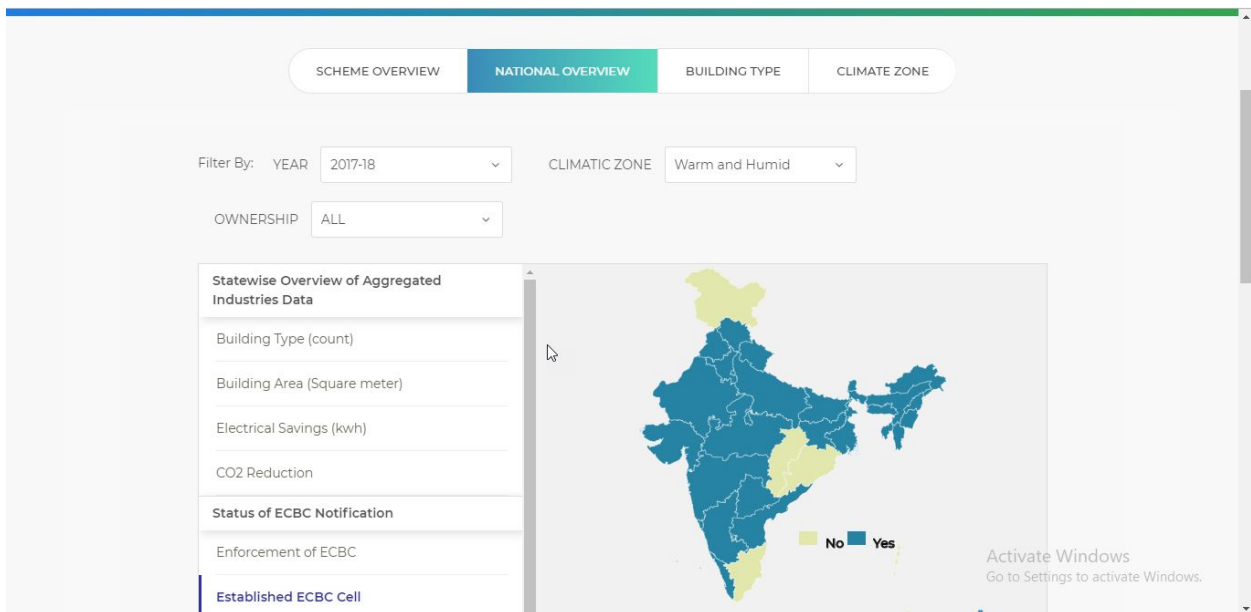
SCHEME OVERVIEW | NATIONAL OVERVIEW | BUILDING TYPE | CLIMATE ZONE

Filter By: YEAR 2017-18

CLIMATIC ZONE Warm and Humid

OWNERSHIP ALL

Statewise Overview of Aggregated Industries Data

Building Type (count)

Building Area (Square meter)

Electrical Savings (kwh)

CO2 Reduction

Status of ECBC Notification

Enforcement of ECBC

Established ECBC Cell

No Yes

Activate Windows
Go to Settings to activate Windows.